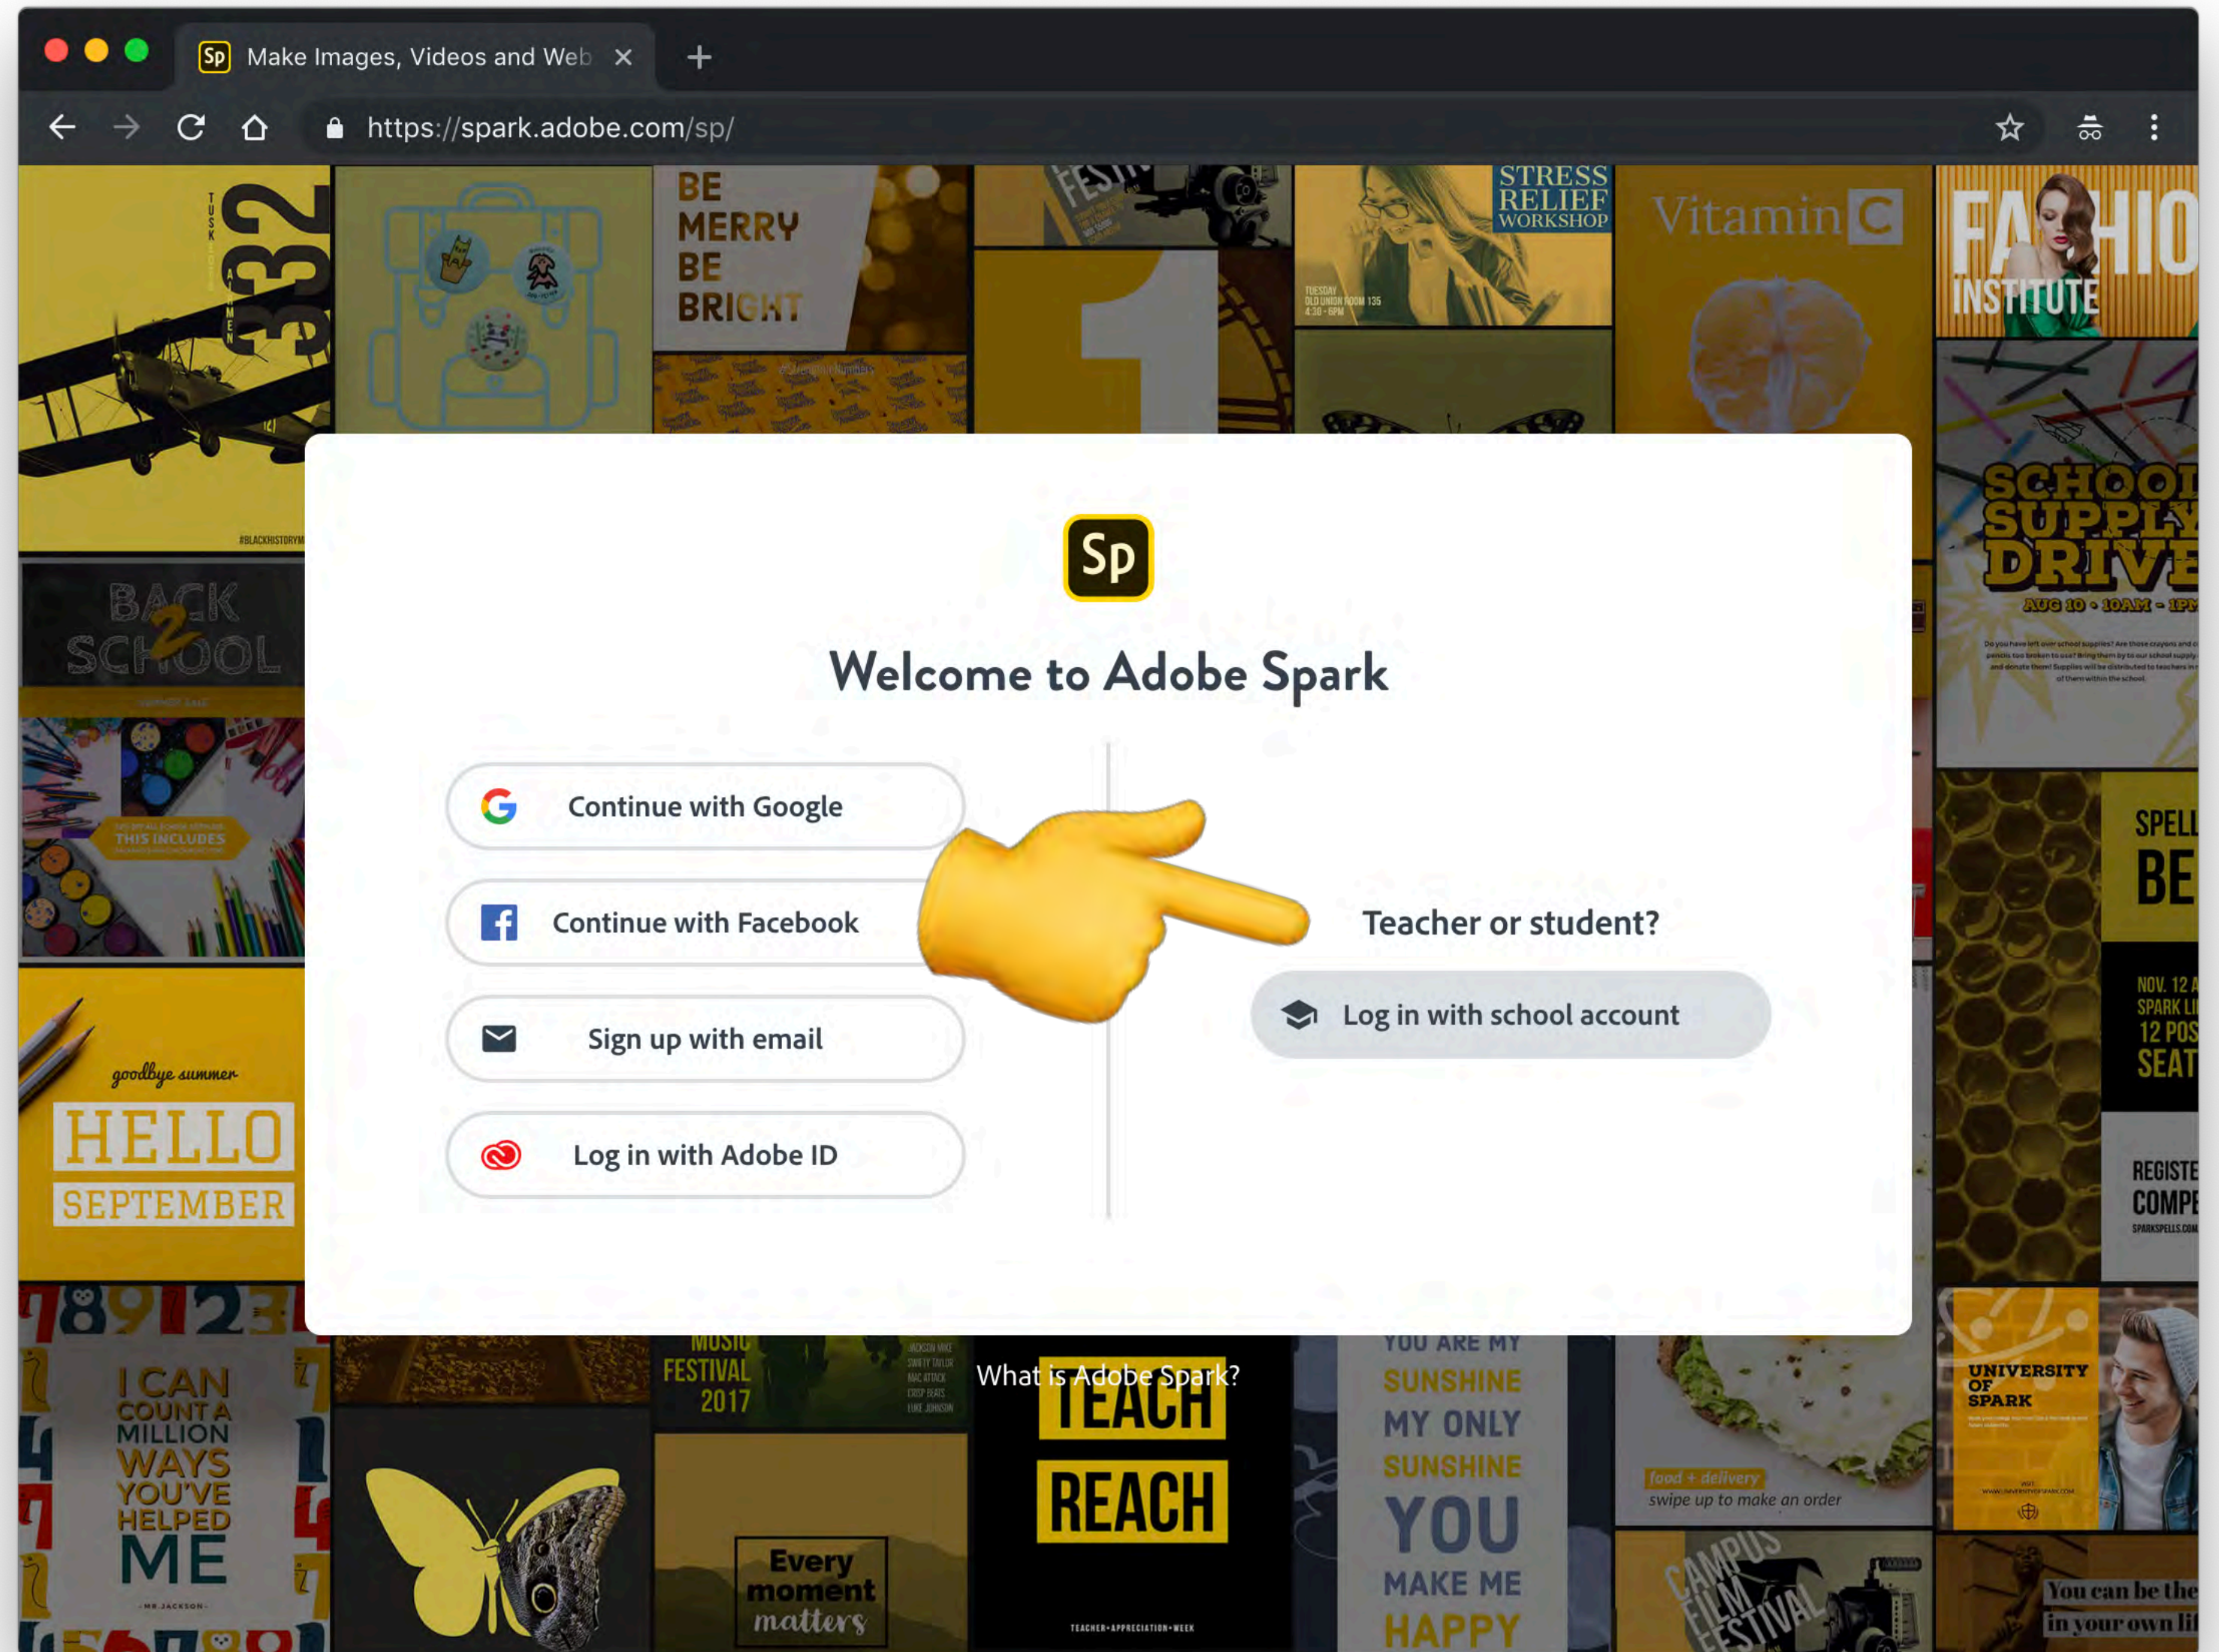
Make Images, Videos and Web

https://spark.adobe.com/sp/

332

BE MERRY BE BRIGHT

STRESS RELIEF WORKSHOP

Vitamin C

FASHION INSTITUTE

BACK 2 SCHOOL

THIS INCLUDES

SCHOOL SUPPLY DRIVE

AUG 10 • 10AM - 1PM

goodbye summer

HELLO SEPTEMBER

SPELL BE

NOV. 12

SPARK LI

12 POS

SEAT

REGISTE

COMPE

Sp

Welcome to Adobe Spark

Continue with Google

Continue with Facebook

Sign up with email

Log in with Adobe ID

Teacher or student?

Log in with school account

What is Adobe Spark?

I CAN COUNT A MILLION WAYS YOU'VE HELPED ME

MUSIC FESTIVAL 2017

TEACH REACH

YOU ARE MY SUNSHINE MY ONLY SUNSHINE YOU MAKE ME HAPPY

food + delivery

swipe up to make an order

UNIVERSITY OF SPARK

Every moment matters

CAMPUS FILM FESTIVAL

You can be the in your own li